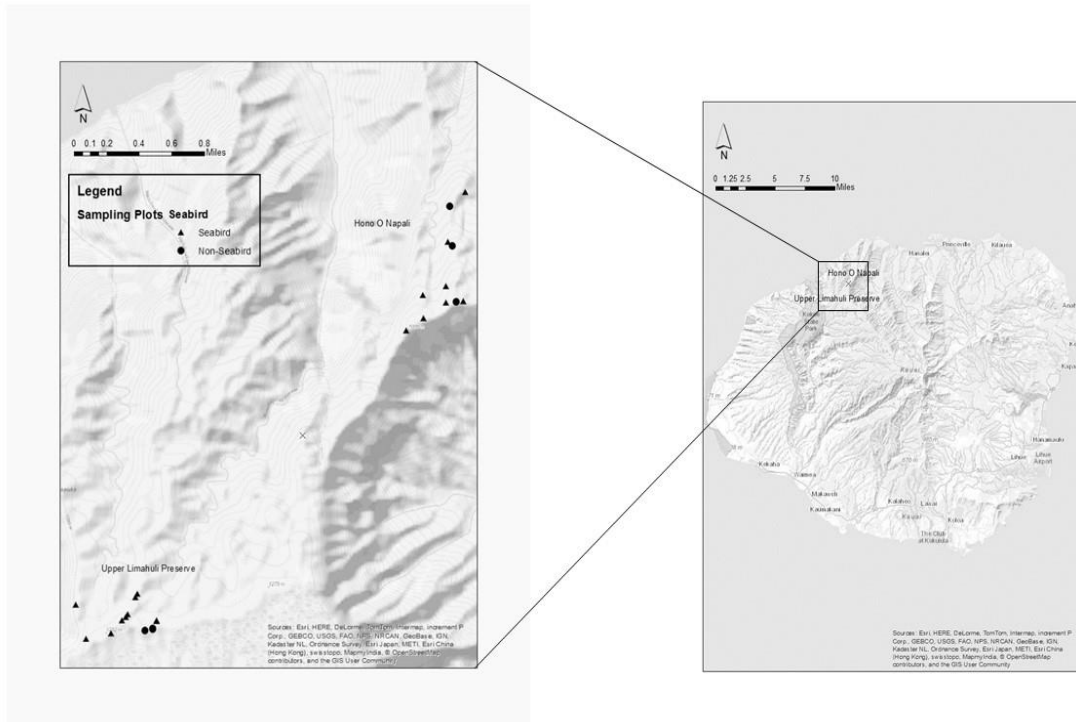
N

0 0.1 0.2 0.4 0.6 0.8 Miles

Legend

Sampling Plots Seabird

Seabird

Non-Seabird

Hono O Napali

Upper Limahuli Preserve

Sources: Esri, HERE, DeLorme, TomTom, Intermap, increment P Corp., GEBCO, USGS, FAO, NPS, NRCAN, GeoBase, IGN, Kadaster NL, Ordnance Survey, Esri Japan, METI, Esri China (Hong Kong), swisstopo, MapmyIndia, © OpenStreetMap contributors, and the GIS User Community

N

0 1.25 2.5 5 7.5 10 Miles

Princeville

Kilauea

Hanalei

Hono O Napali

Upper Limahuli Preserve

Hanamaulu

Lihue

Lihue Airport

Kekaha

Waimea

Makaweli

Kaumakani

Kalaheo

Lawai

Koloa

The Club at Kukuiula

Kapa

Sources: Esri, HERE, DeLorme, TomTom, Intermap, increment P Corp., GEBCO, USGS, FAO, NPS, NRCAN, GeoBase, IGN, Kadaster NL, Ordnance Survey, Esri Japan, METI, Esri China (Hong Kong), swisstopo, MapmyIndia, © OpenStreetMap contributors, and the GIS User Community